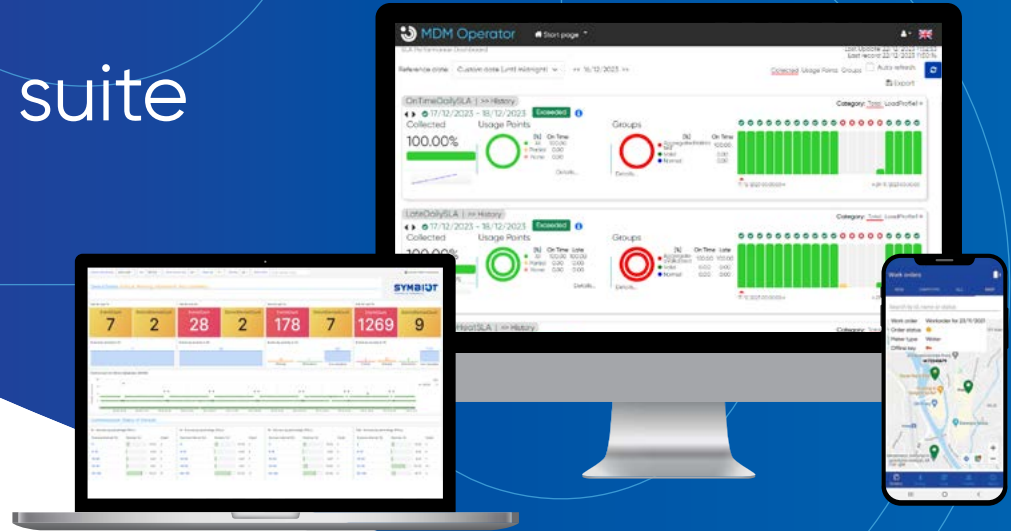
suite

MDM Operator

Start page

SLA Performance Dashboard

Last Update 22/12/2023

Last record 22/12/2023

Reference date: Custom date (until midnight) 16/12/2023

Collected Usage Points Groups

Auto refresh

Export

OnTimeDailySLA | >> History

17/12/2023 - 18/12/2023 Exceeded

Category: Total LoadProfile

Collected

100.00%

Usage Points

On Time

Groups

Details

LateDailySLA | >> History

17/12/2023 - 18/12/2023 Exceeded

Category: Total LoadProfile

Collected

100.00%

Usage Points

On Time Late

Groups

Details

HeatSLA | >> History

Category:

SYMBIOT

7 2 28 2 178 2 1269 9

Work orders

Work order

Order status

Meter type Water

Offline key